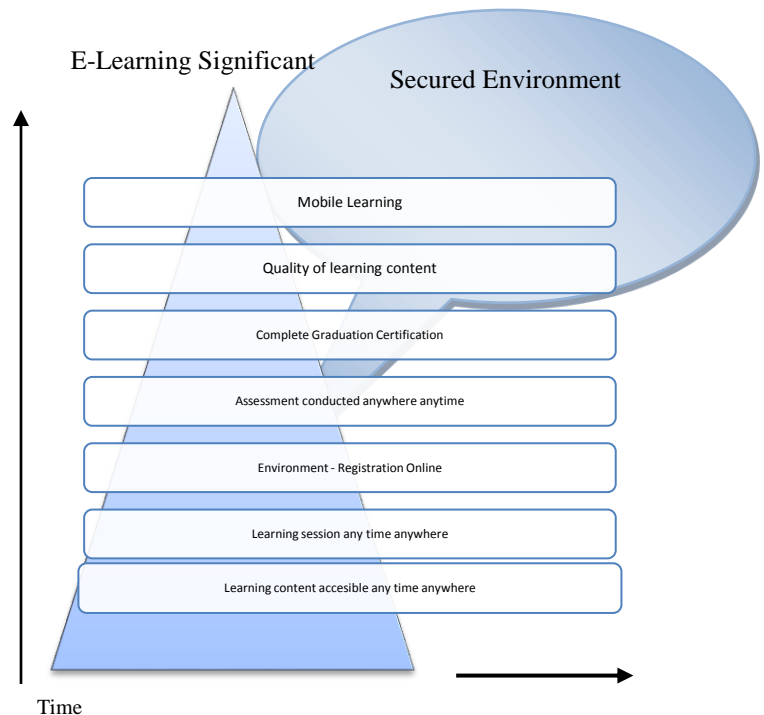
E-Learning Significant

Secured Environment

Mobile Learning

Quality of learning content

Complete Graduation Certification

Assessment conducted anywhere anytime

Environment - Registration Online

Learning session any time anywhere

Learning content accesible any time anywhere

Time